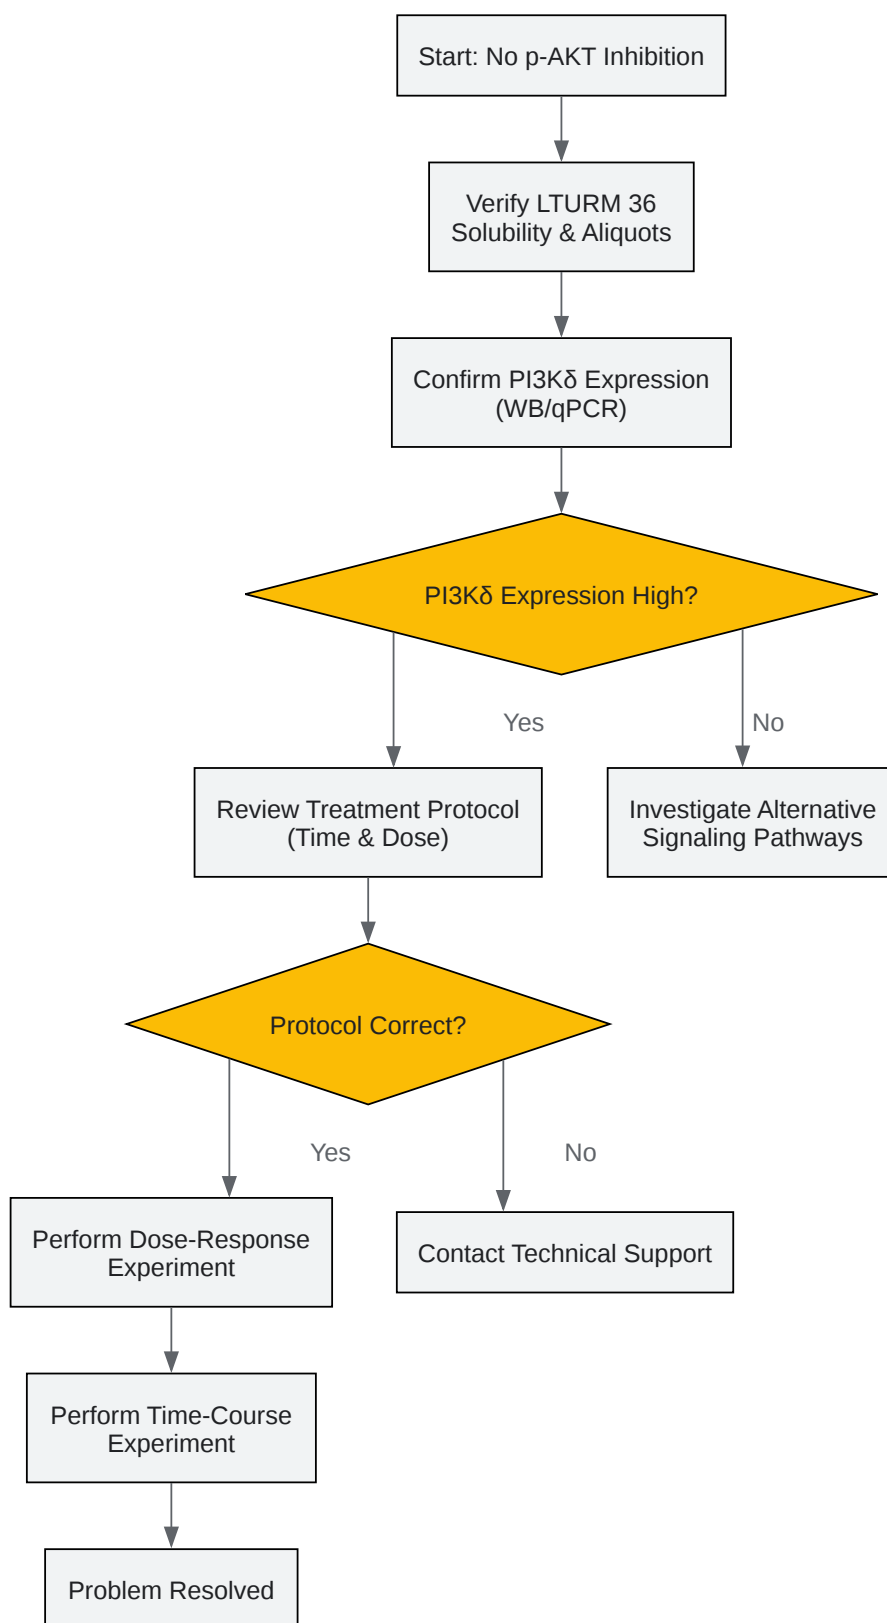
Start: No p-AKT Inhibition

Verify LTURM 36 Solubility & Aliquots

Confirm PI3Kδ Expression (WB/qPCR)

PI3Kδ Expression High?

Yes

No

Review Treatment Protocol (Time & Dose)

Investigate Alternative Signaling Pathways

Protocol Correct?

Yes

No

Perform Dose-Response Experiment

Contact Technical Support

Perform Time-Course Experiment

Problem Resolved